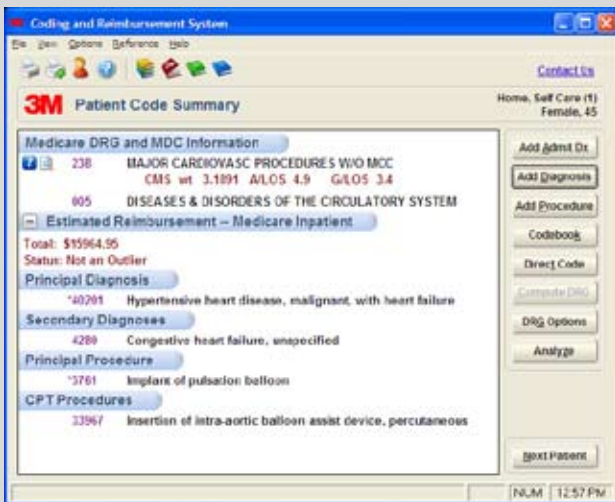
Coding and Reimbursement System

File View Options Reference Help

Contact Us

3M Patient Code Summary

Home, Self Care (1)
Female, 45

Medicare DRG and MDC Information

238 MAJOR CARDIOVASC PROCEDURES W/O MCC
CMS wt 3.1891 A/LOS 4.9 G/LOS 3.4

005 DISEASES & DISORDERS OF THE CIRCULATORY SYSTEM

Estimated Reimbursement -- Medicare Inpatient

Total: $15964.95
Status: Not an Outlier

Principal Diagnosis

*40201 Hypertensive heart disease, malignant, with heart failure

Secondary Diagnoses

4280 Congestive heart failure, unspecified

Principal Prosedure

*3761 Implant of pulsation balloon

CPT Procedures

33967 Insertion of intra-aortic balloon assist device, percutaneous

Add Admit Dx

Add Diagnosis

Add Procedure

Codebook

Direct Code

Compute DRG

DRG Options

Analyze

Next Patient

NUM 12:57 PM